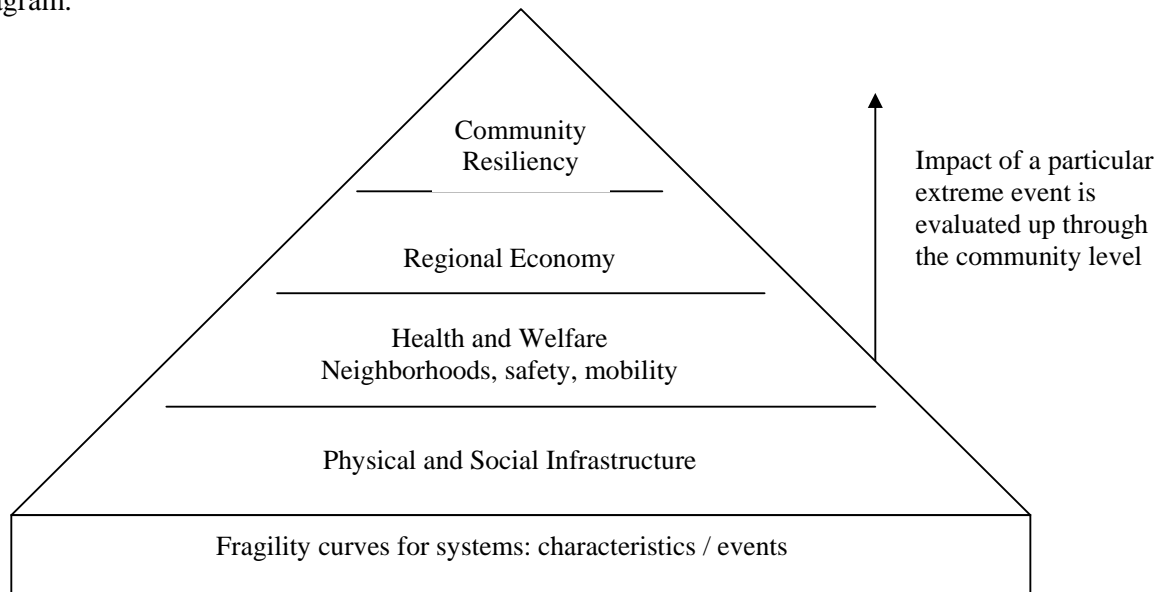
gram.

Community Resiliency

Regional Economy

Health and Welfare
Neighborhoods, safety, mobility

Physical and Social Infrastructure

Fragility curves for systems: characteristics / events

Impact of a particular extreme event is evaluated up through the community level